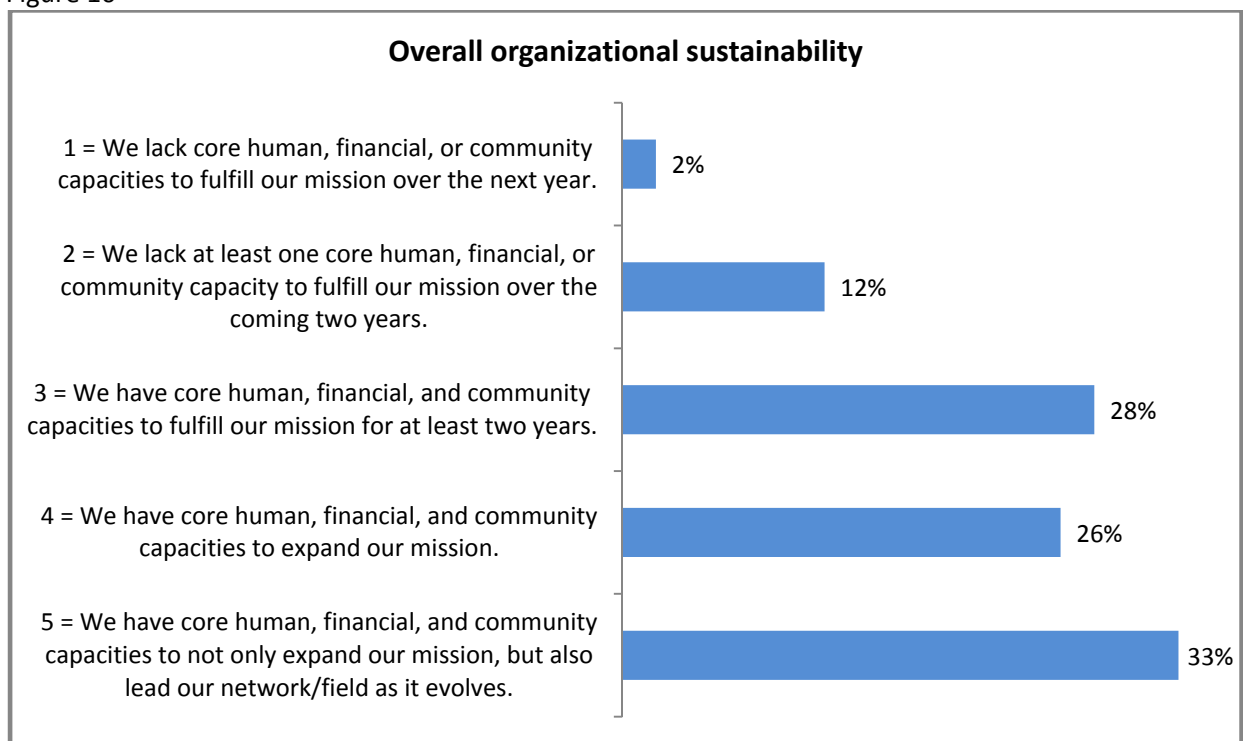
Figure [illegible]

Overall organizational sustainability

1 = We lack core human, financial, or community capacities to fulfill our mission over the next year.

2%

2 = We lack at least one core human, financial, or community capacity to fulfill our mission over the coming two years.

12%

3 = We have core human, financial, and community capacities to fulfill our mission for at least two years.

28%

4 = We have core human, financial, and community capacities to expand our mission.

26%

5 = We have core human, financial, and community capacities to not only expand our mission, but also lead our network/field as it evolves.

33%